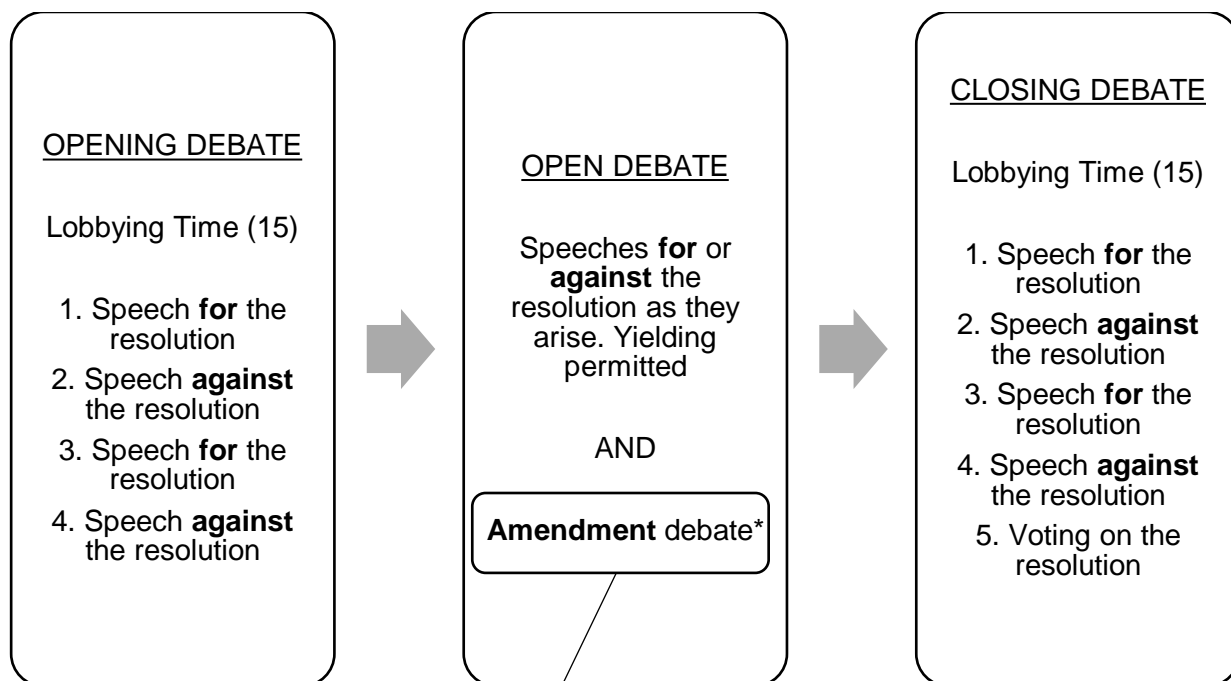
OPENING DEBATE

Lobbying Time (15)

1. Speech **for** the resolution
2. Speech **against** the resolution
3. Speech **for** the resolution
4. Speech **against** the resolution

OPEN DEBATE

Speeches **for** or **against** the resolution as they arise. Yielding permitted

AND

**Amendment** debate*

CLOSING DEBATE

Lobbying Time (15)

1. Speech **for** the resolution
2. Speech **against** the resolution
3. Speech **for** the resolution
4. Speech **against** the resolution
5. Voting on the resolution